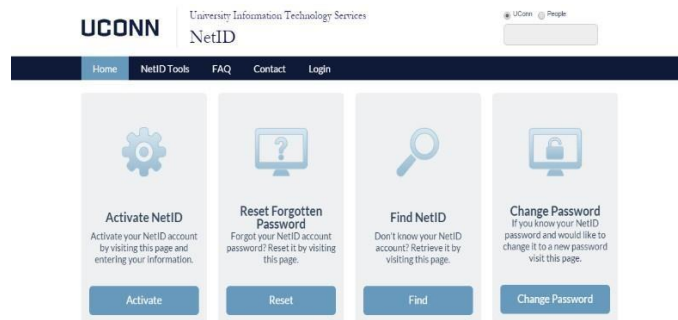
UCONN

University Information Technology Services

NetID

UConn People

Home NetID Tools FAQ Contact Login

Activate NetID

Activate your NetID account by visiting this page and entering your information.

Activate

Reset Forgotten Password

Forgot your NetID account password? Reset it by visiting this page.

Reset

Find NetID

Don't know your NetID account? Retrieve it by visiting this page.

Find

Change Password

If you know your NetID password and would like to change it to a new password visit this page.

Change Password